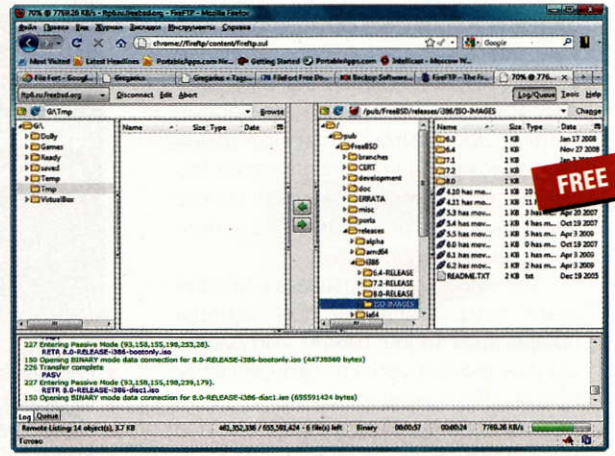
70% @ 7769.26 KB/s - ftp5.ru.freebsd.org - FireFTP - Mozilla Firefox
Файл Правка Вид Журнал Закладки Инструменты Справка
chrome://fireftp/content/fireftp.xul
Google
Most Visited Latest Headlines PortableApps.com Ne... Getting Started PortableApps.com Intellicast - Moscow W...
File Fort - Googl... Gregarius Gregarius » Tags... Fill ort Free Do... Backup Software... FireFTP - The fr... 70% @ 776...
ftp5.ru.freebsd.org Disconnect Edit Abort Log/Queue Tools Help
G:\Tmp Browse
/pub/FreeBSD/releases/i386/ISO-IMAGES Change

G:\
Dolly
Games
Ready
saved
Temp
Tmp
VirtualBox

| Name | Size | Type | Date |
|---|---|---|---|

/
pub
FreeBSD
branches
CERT
development
doc
ERRATA
misc
ports
releases
alpha
amd64
i386
6.4-RELEASE
7.2-RELEASE
8.0-RELEASE
ISO-IMAGES
ia64

| Name | Size | Type | Date |
|---|---|---|---|
| 6.3 | 1 KB | | Jan 17 2008 |
| 6.4 | 1 KB | | Nov 27 2008 |
| 7.1 | 1 KB | | |
| 7.2 | 1 KB | | |
| 8.0 | 1 KB | | |
| 4.10 has mo... | 1 KB | 10 | |
| 4.11 has mo... | 1 KB | 11 | |
| 5.3 has mov... | 1 KB | 3 has mov... | Apr 20 2007 |
| 5.4 has mov... | 1 KB | 4 has mov... | Oct 19 2007 |
| 5.5 has mov... | 1 KB | 5 has mov... | Apr 3 2009 |
| 6.0 has mov... | 1 KB | 0 has mov... | Oct 19 2007 |
| 6.1 has mov... | 1 KB | 1 has mov... | Apr 3 2009 |
| 6.2 has mov... | 1 KB | 2 has mov... | Apr 3 2009 |
| README.TXT | 2 KB | txt | Dec 29 2005 |

FREE

227 Entering Passive Mode (93,158,155,198,253,28).
RETR 8.0-RELEASE-i386-bootonly.iso
150 Opening BINARY mode data connection for 8.0-RELEASE-i386-bootonly.iso (44736 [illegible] bytes)
226 Transfer complete
PASV
227 Entering Passive Mode (93,158,155,198,239,179).
RETR 8.0-RELEASE-i386-disc1.iso
150 Opening BINARY mode data connection for 8.0-RELEASE-i386-disc1.iso (655591424 bytes)

Log Queue
Remote Listing: 14 object(s), 3.7 KB 461,352,336 / 655,591,424 - 6 file(s) left Binary 00:00:57 00:00:24 7769.26 KB/s
Готово